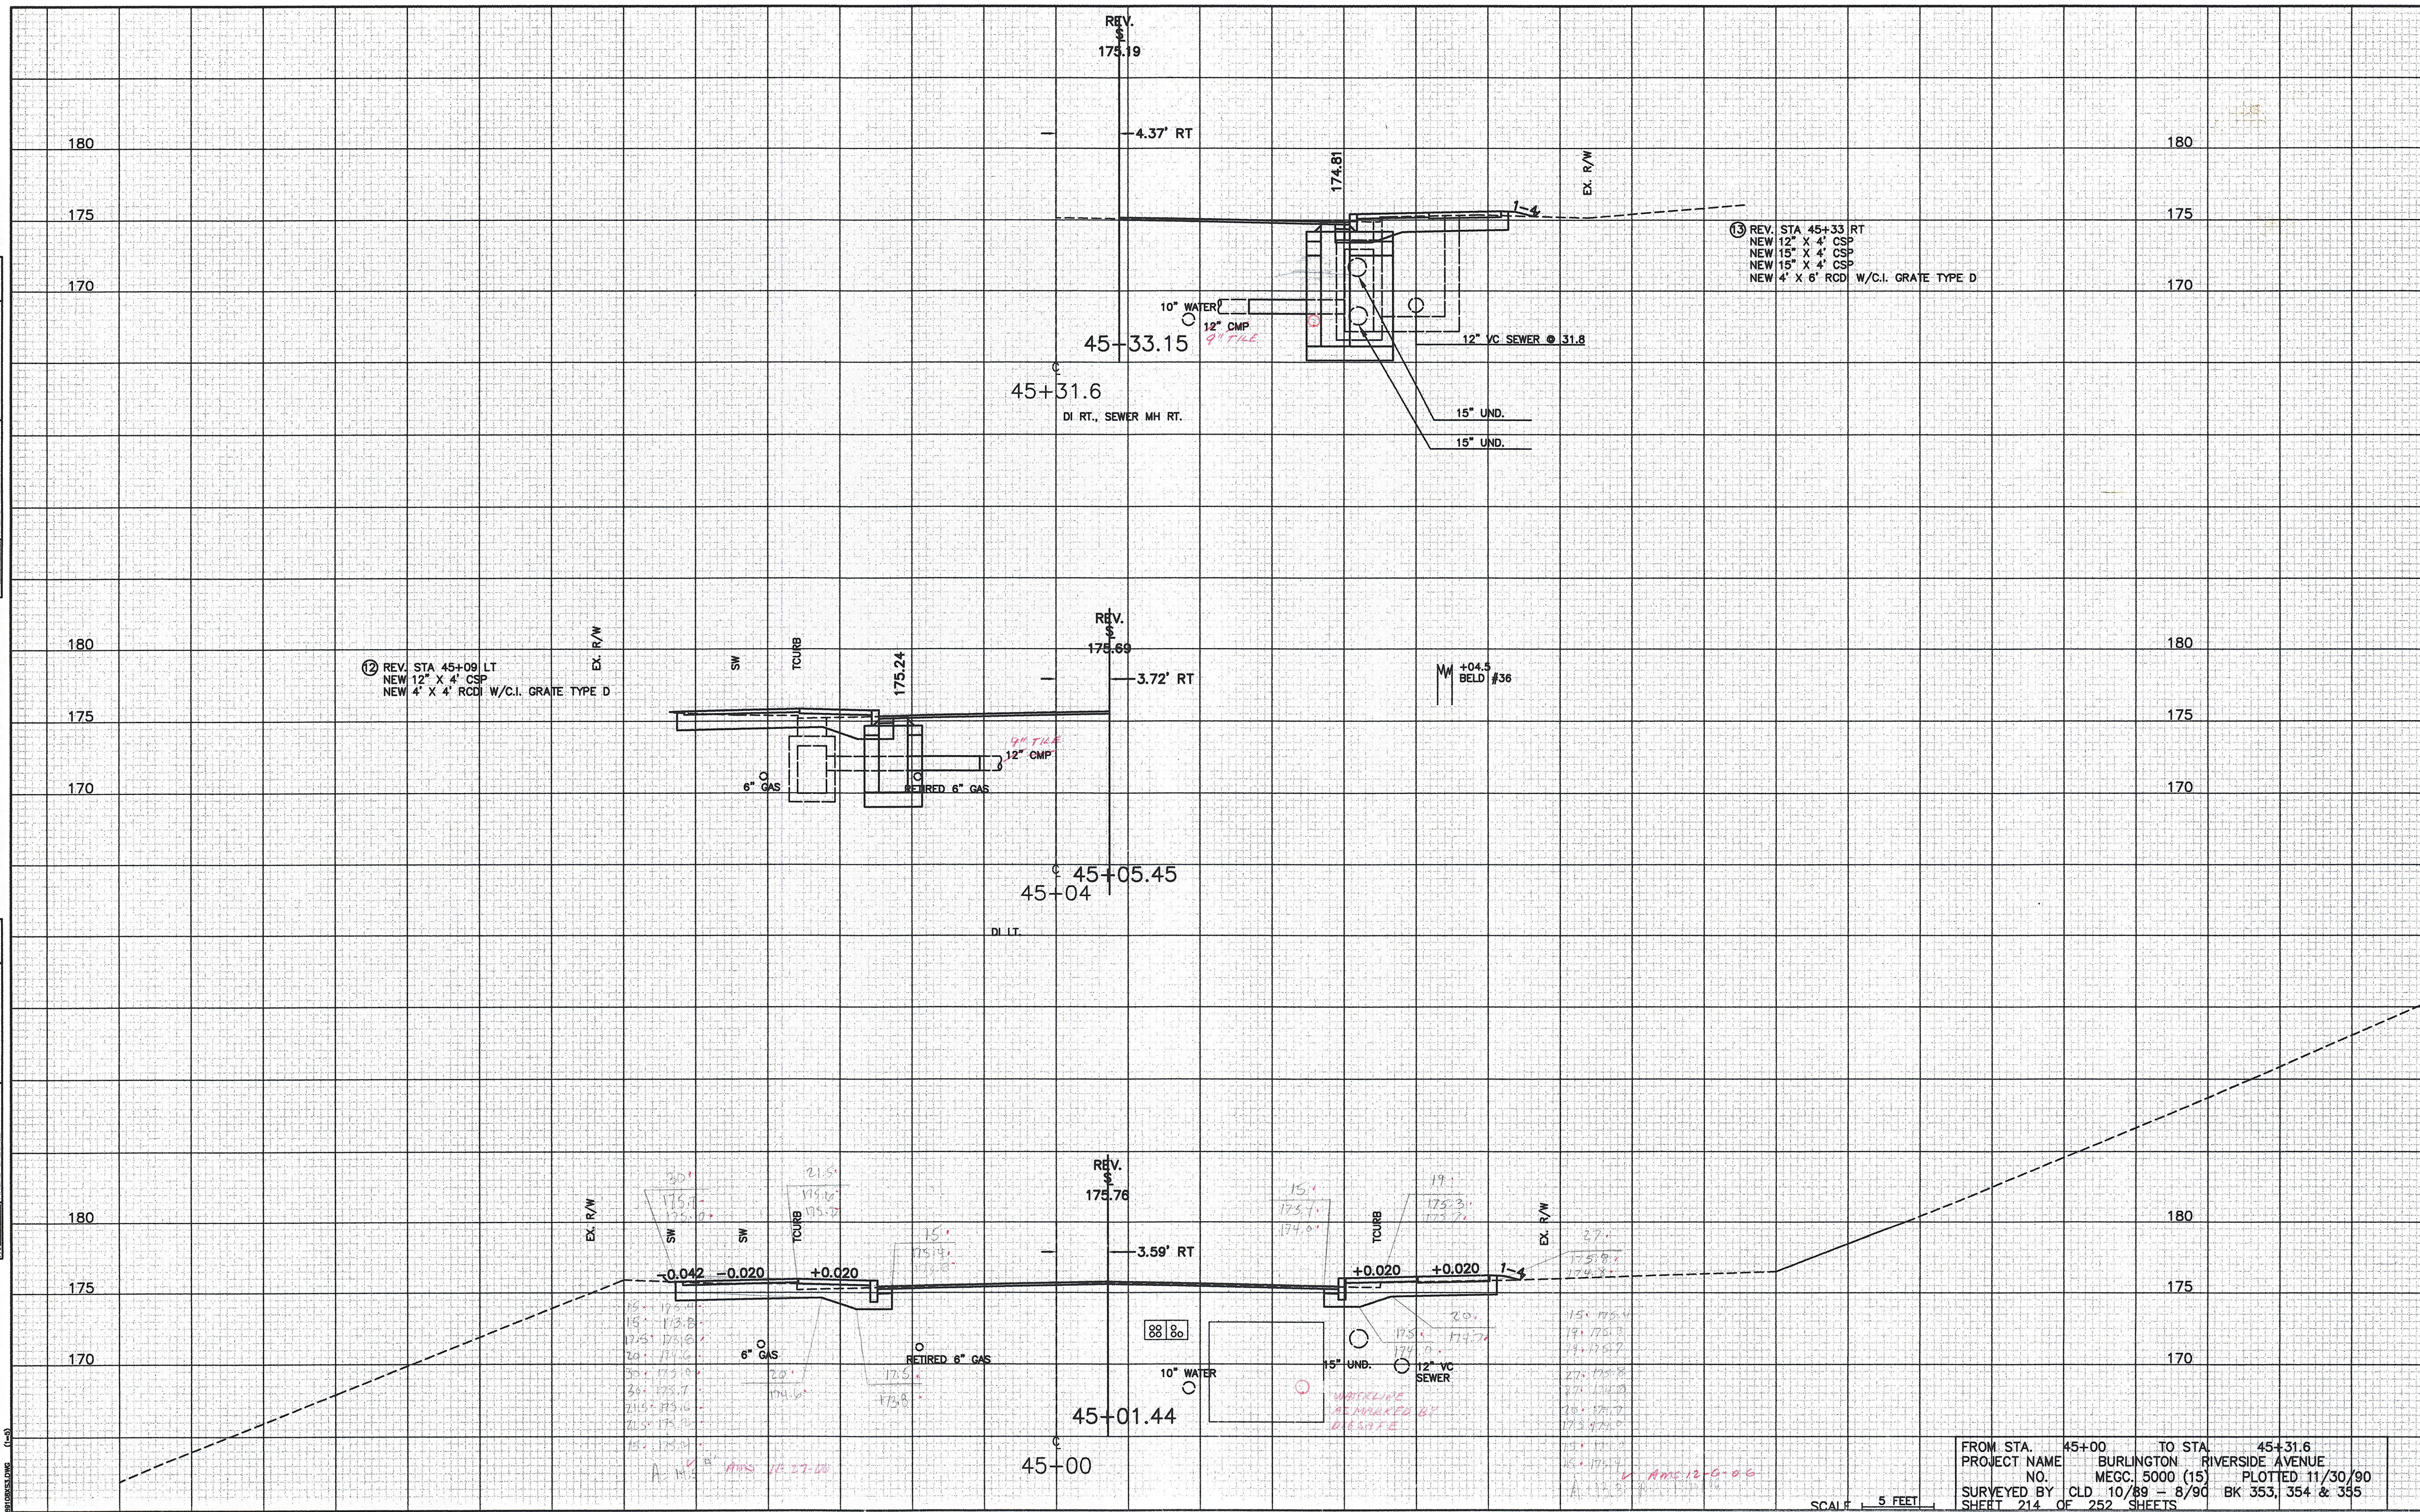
REV.
175.19

180
175
170

4.37' RT

174.81

EX. R/W

1:4

13 REV. STA 45+33 RT
NEW 12" X 4' CSP
NEW 15" X 4' CSP
NEW 15" X 4' CSP
NEW 4' X 6' RCD W/C.I. GRATE TYPE D

10" WATER
12" CMP
9" TILE
12" VC SEWER @ 31.8

45-33.15
45+31.6
DI RT., SEWER MH RT.

15" UND.
15" UND.

180
175
170

180
175
170

12 REV. STA 45+09 LT
NEW 12" X 4' CSP
NEW 4' X 4' RCD W/C.I. GRATE TYPE D

EX. R/W
SW
TCURB
175.24

REV.
175.60
3.72' RT

+04.5
BELD #36

180
175
170

9" TILE
12" CMP
6" GAS
RETIRED 6" GAS

45+05.45
45-04
DI LT.

REV.
175.76
3.59' RT

180
175
170

EX. R/W
SW
SW
TCURB
TCURB
EX. R/W

-0.042 -0.020 +0.020 +0.020 +0.020
1:4

6" GAS
RETIRED 6" GAS
10" WATER
15" UND.
12" VC SEWER

45+01.44
45-00

180
175
170

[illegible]

FROM STA. 45+00 TO STA. 45+31.6
PROJECT NAME BURLINGTON RIVERSIDE AVENUE
NO. MEGC. 5000 (15) PLOTTED 11/30/90
SURVEYED BY CLD 10/89 - 8/90 BK 353, 354 & 355
SHEET 214 OF 252 SHEETS

SCALE 5 FEET